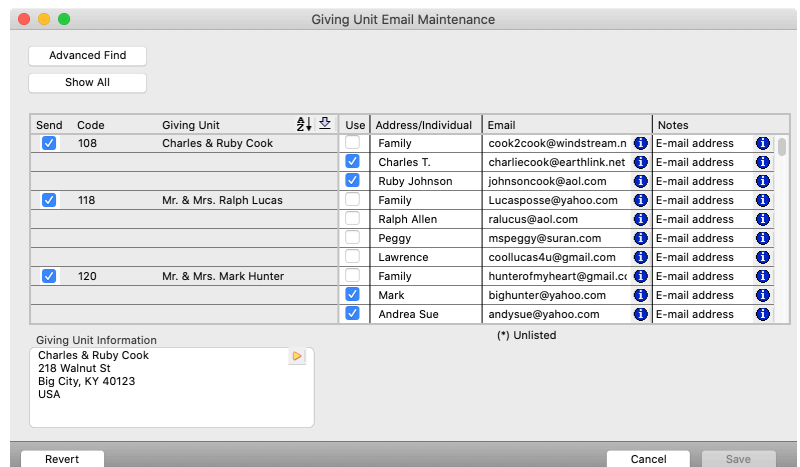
Giving Unit Email Maintenance

Advanced Find

Show All

| Send | Code | Giving Unit | Use | Address/Individual | Email | Notes |
|---|---|---|---|---|---|---|
| ☑ | 108 | Charles & Ruby Cook | ☐ | Family | cook2cook@windstream.n | E-mail address |
| | | | ☑ | Charles T. | charliecook@earthlink.net | E-mail address |
| | | | ☑ | Ruby Johnson | johnsoncook@aol.com | E-mail address |
| ☑ | 118 | Mr. & Mrs. Ralph Lucas | ☐ | Family | Lucasposse@yahoo.com | E-mail address |
| | | | ☐ | Ralph Allen | ralucus@aol.com | E-mail address |
| | | | ☐ | Peggy | mspeggy@suran.com | E-mail address |
| | | | ☐ | Lawrence | coollucas4u@gmail.com | E-mail address |
| ☑ | 120 | Mr. & Mrs. Mark Hunter | ☐ | Family | hunterofmyheart@gmail.co | E-mail address |
| | | | ☑ | Mark | bighunter@yahoo.com | E-mail address |
| | | | ☑ | Andrea Sue | andysue@yahoo.com | E-mail address |

(*) Unlisted

Giving Unit Information

Charles & Ruby Cook
218 Walnut St
Big City, KY 40123
USA

Revert

Cancel

Save